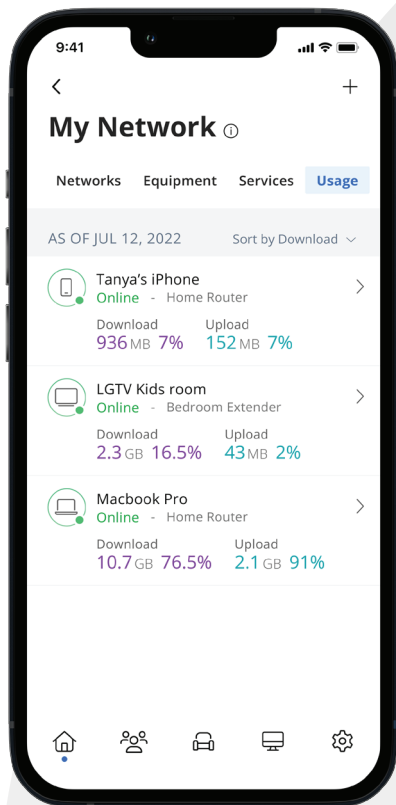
9:41

<
+

My Network ⓘ

Networks Equipment Services Usage

AS OF JUL 12, 2022 Sort by Download ⌄

Tanya's iPhone
Online - Home Router
Download 936 MB 7%
Upload 152 MB 7%

LGTV Kids room
Online - Bedroom Extender
Download 2.3 GB 16.5%
Upload 43 MB 2%

Macbook Pro
Online - Home Router
Download 10.7 GB 76.5%
Upload 2.1 GB 91%